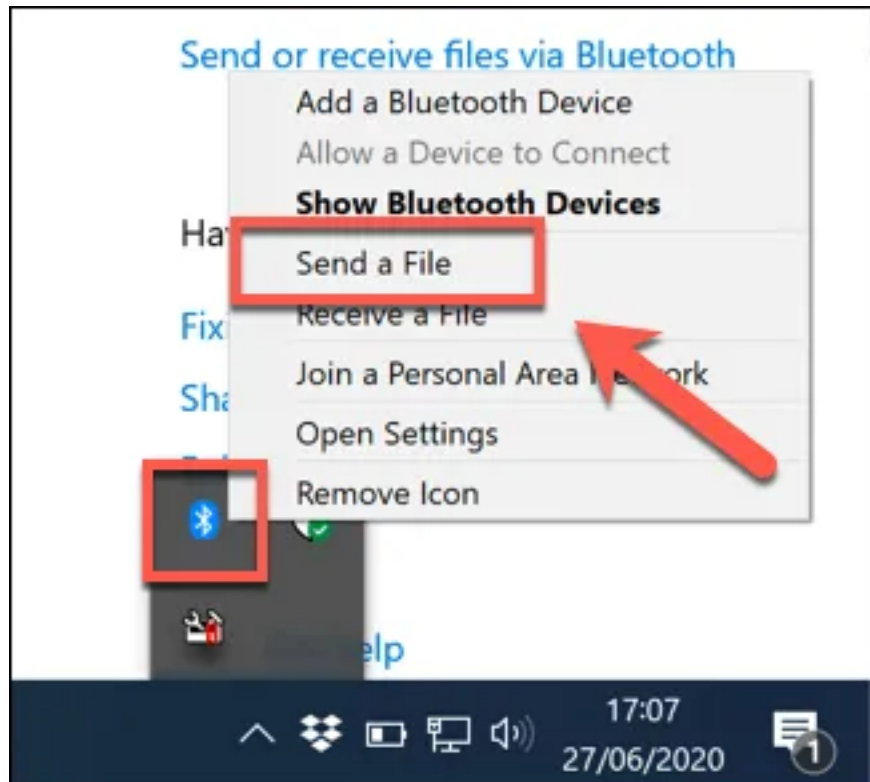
Send or receive files via Bluetooth

Add a Bluetooth Device
Allow a Device to Connect
Show Bluetooth Devices
Hav
Send a File
Receive a File
Fix
Join a Personal Area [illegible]ork
Sha
Open Settings
Remove Icon

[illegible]elp

17:07
27/06/2020
1